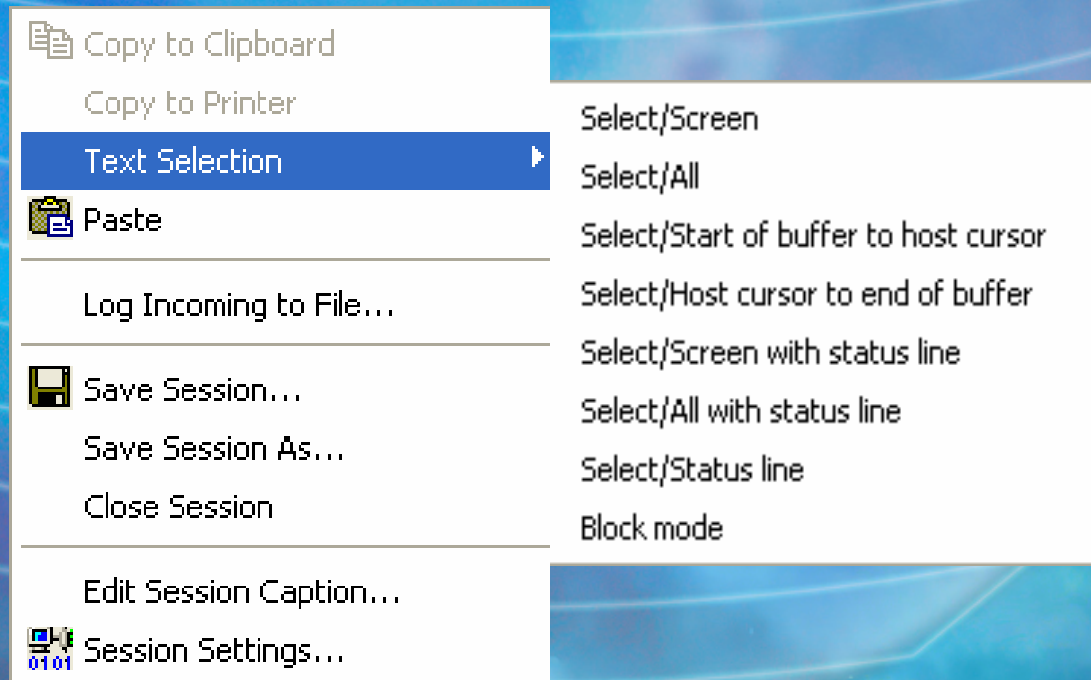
Copy to Clipboard
Copy to Printer
Text Selection
Paste
Log Incoming to File...
Save Session...
Save Session As...
Close Session
Edit Session Caption...
Session Settings...

Select/Screen
Select/All
Select/Start of buffer to host cursor
Select/Host cursor to end of buffer
Select/Screen with status line
Select/All with status line
Select/Status line
Block mode